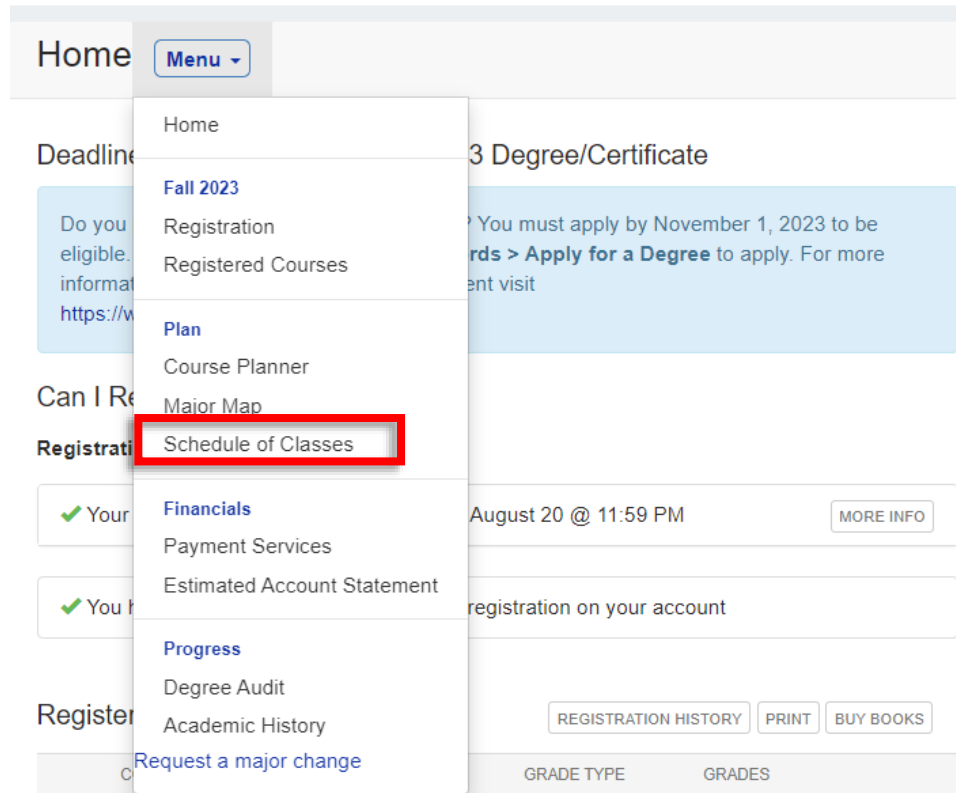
Home Menu

Home

Fall 2023
Registration
Registered Courses

Plan
Course Planner
Major Map
Schedule of Classes

Financials
Payment Services
Estimated Account Statement

Progress
Degree Audit
Academic History
Request a major change

Deadline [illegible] 3 Degree/Certificate

Do you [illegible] ? You must apply by November 1, 2023 to be eligible. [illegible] rds > Apply for a Degree to apply. For more informat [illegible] ent visit https://w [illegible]

Can I Re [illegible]

Registrati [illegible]

✔ Your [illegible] August 20 @ 11:59 PM MORE INFO

✔ You h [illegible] registration on your account

Register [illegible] REGISTRATION HISTORY PRINT BUY BOOKS

C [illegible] GRADE TYPE GRADES